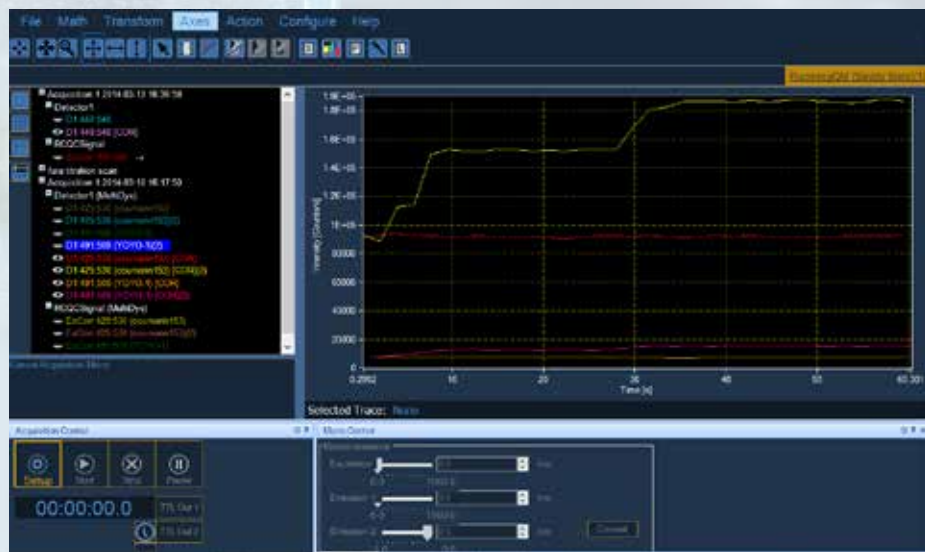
File Math Transform Axes Action Configure Help

Acquisition 1 2014-03-13 16:36:58
Detector1
D1:440:540
D1:440:540 [CON]
RCQCSignal
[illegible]
fura titration scan
Acquisition 1 2014-03-13 16:17:50
Detector1 (MultiDye)
D1:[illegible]
D1:425:535 [coumarin153]
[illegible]
D1:491:509 (YOYO-1(2))
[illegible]
D1:425:535 (coumarin153) [CON](2)
D1:491:509 (YOYO-1) [CON]
D1:491:509 (YOYO-1) [CON](2)
RCQCSignal (MultiDye)
ExCorr 425:535 (coumarin153)
ExCorr 425:535 (coumarin153)(2)
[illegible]

Intensity (Counts)
1.9E+05
1.8E+05
1.6E+05
1.4E+05
1.2E+05
1E+05
80000
60000
40000
20000
0
0.2952
10
20
30
40
50
60.301
Time (s)

Selected Trace: None

Acquisition Control
Setup
Start
Stop
Pause
00:00:00.0
TTL Out 1
TTL Out 2

Mono Control
Excitation
Emission 1
Emission 2
nm
nm
nm
Connect